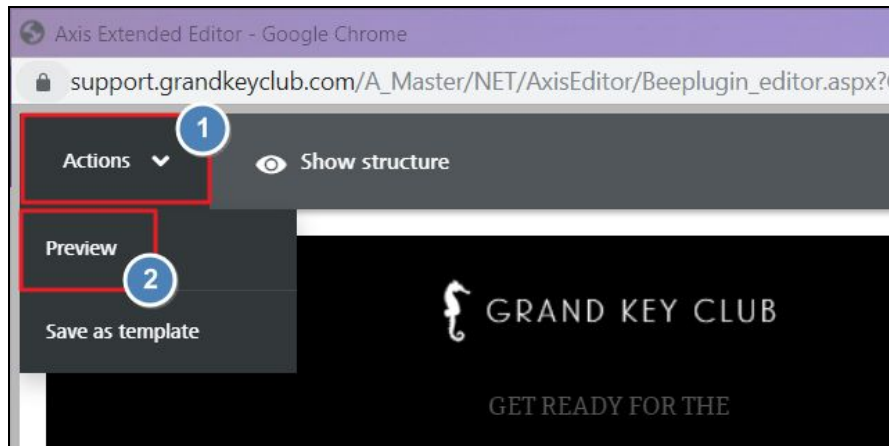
Axis Extended Editor - Google Chrome

support.grandkeyclub.com/A_Master/NET/AxisEditor/Beeplugin_editor.aspx?

Actions

1

Show structure

Preview

2

Save as template

GRAND KEY CLUB

GET READY FOR THE